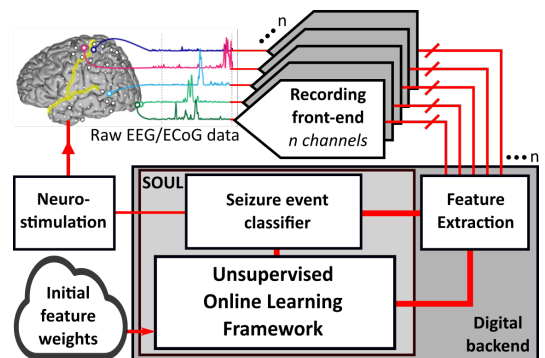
n

Raw EEG/ECoG data

Recording front-end
n channels

n

Neuro-stimulation

SOUL

Seizure event classifier

Feature Extraction

Unsupervised Online Learning Framework

Initial feature weights

Digital backend